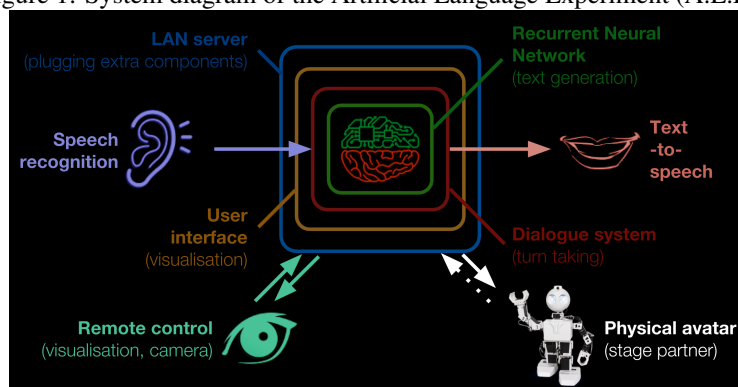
gure 1: System diagram of the Artificial Language Experiment (A.L.

LAN server
(plugging extra components)

Recurrent Neural Network
(text generation)

Speech recognition

Text -to- speech

User interface
(visualisation)

Dialogue system
(turn taking)

Remote control
(visualisation, camera)

Physical avatar
(stage partner)